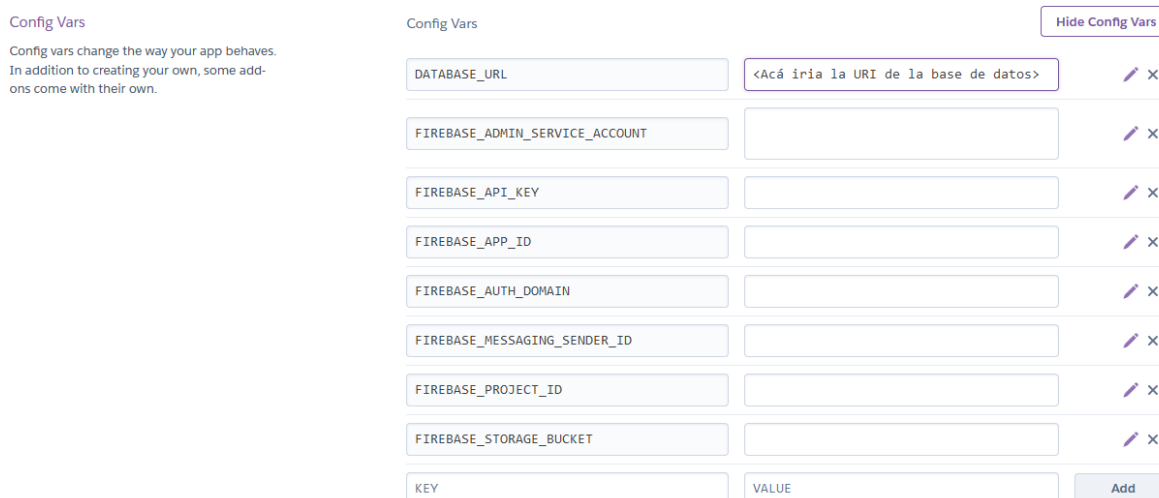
Config Vars

Config vars change the way your app behaves. In addition to creating your own, some addons come with their own.

Config Vars

Hide Config Vars

DATABASE_URL
<Acá iria la URI de la base de datos>

FIREBASE_ADMIN_SERVICE_ACCOUNT

FIREBASE_API_KEY

FIREBASE_APP_ID

FIREBASE_AUTH_DOMAIN

FIREBASE_MESSAGING_SENDER_ID

FIREBASE_PROJECT_ID

FIREBASE_STORAGE_BUCKET

KEY
VALUE
Add